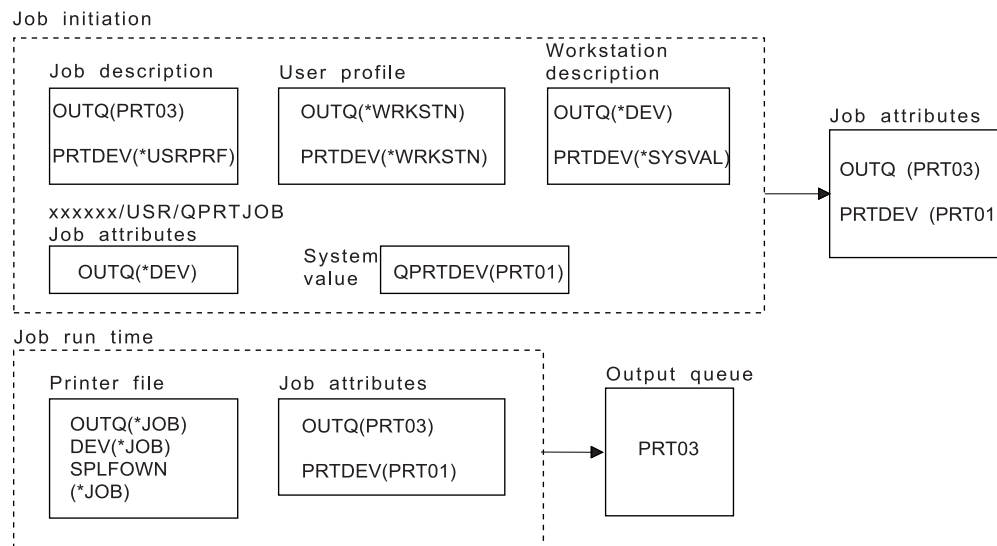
Job initiation

Job description

OUTQ(PRT03)

PRTDEV(*USRPRF)

User profile

OUTQ(*WRKSTN)

PRTDEV(*WRKSTN)

Workstation description

OUTQ(*DEV)

PRTDEV(*SYSVAL)

xxxxxx/USR/QPRTJOB
Job attributes

OUTQ(*DEV)

System value

QPRTDEV(PRT01)

Job attributes

OUTQ (PRT03)

PRTDEV (PRT01

Job run time

Printer file

OUTQ(*JOB)
DEV(*JOB)
SPLFOWN
(*JOB)

Job attributes

OUTQ(PRT03)

PRTDEV(PRT01)

Output queue

PRT03